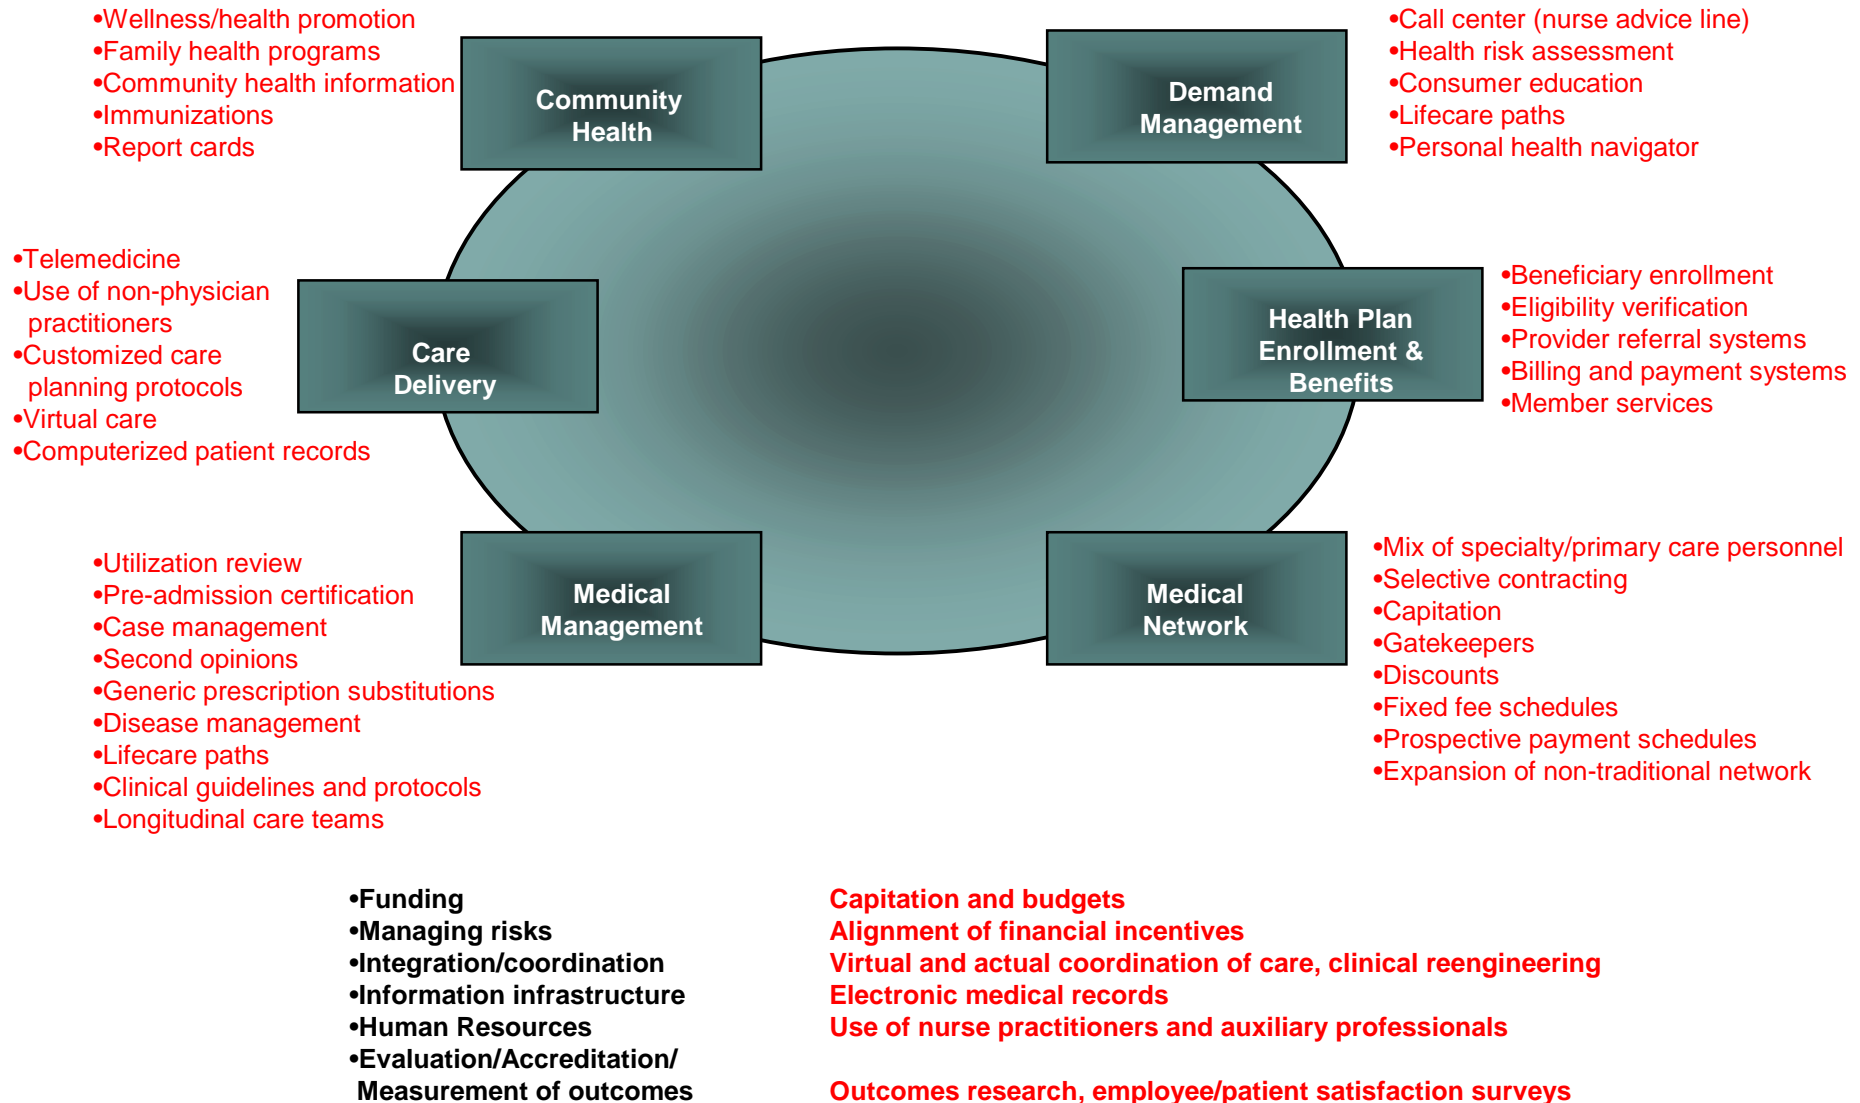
•Wellness/health promotion
•Family health programs
•Community health information
•Immunizations
•Report cards

Community Health

Demand Management

•Call center (nurse advice line)
•Health risk assessment
•Consumer education
•Lifecare paths
•Personal health navigator

•Telemedicine
•Use of non-physician practitioners
•Customized care planning protocols
•Virtual care
•Computerized patient records

Care Delivery

Health Plan Enrollment & Benefits

•Beneficiary enrollment
•Eligibility verification
•Provider referral systems
•Billing and payment systems
•Member services

•Utilization review
•Pre-admission certification
•Case management
•Second opinions
•Generic prescription substitutions
•Disease management
•Lifecare paths
•Clinical guidelines and protocols
•Longitudinal care teams

Medical Management

Medical Network

•Mix of specialty/primary care personnel
•Selective contracting
•Capitation
•Gatekeepers
•Discounts
•Fixed fee schedules
•Prospective payment schedules
•Expansion of non-traditional network

•Funding
•Managing risks
•Integration/coordination
•Information infrastructure
•Human Resources
•Evaluation/Accreditation/ Measurement of outcomes

Capitation and budgets
Alignment of financial incentives
Virtual and actual coordination of care, clinical reengineering
Electronic medical records
Use of nurse practitioners and auxiliary professionals

Outcomes research, employee/patient satisfaction surveys